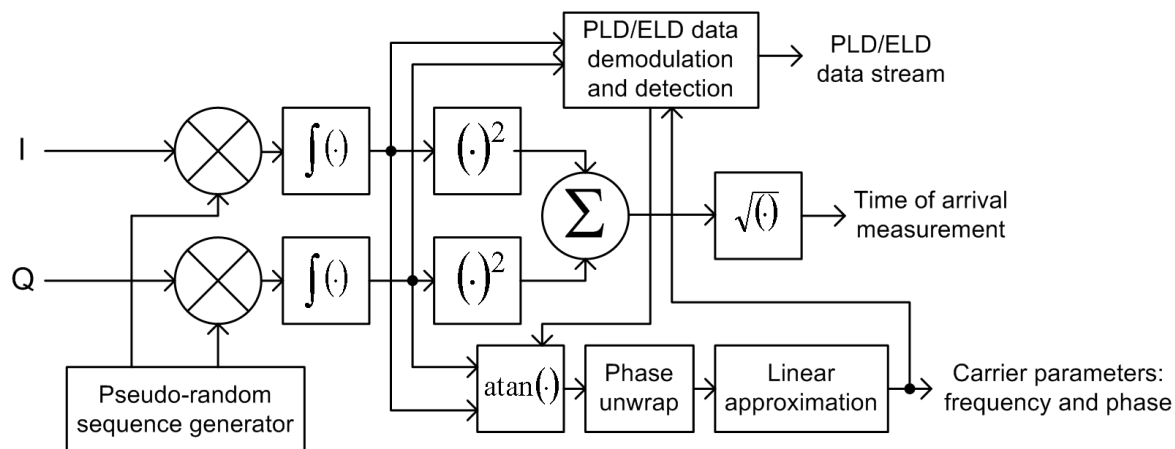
PLD/ELD data demodulation and detection

PLD/ELD data stream

I

Q

$\int(\cdot)$

$\int(\cdot)$

$(\cdot)^2$

$(\cdot)^2$

$\sum$

$\sqrt{(\cdot)}$

Time of arrival measurement

Pseudo-random sequence generator

$\text{atan}(\cdot)$

Phase unwrap

Linear approximation

Carrier parameters: frequency and phase